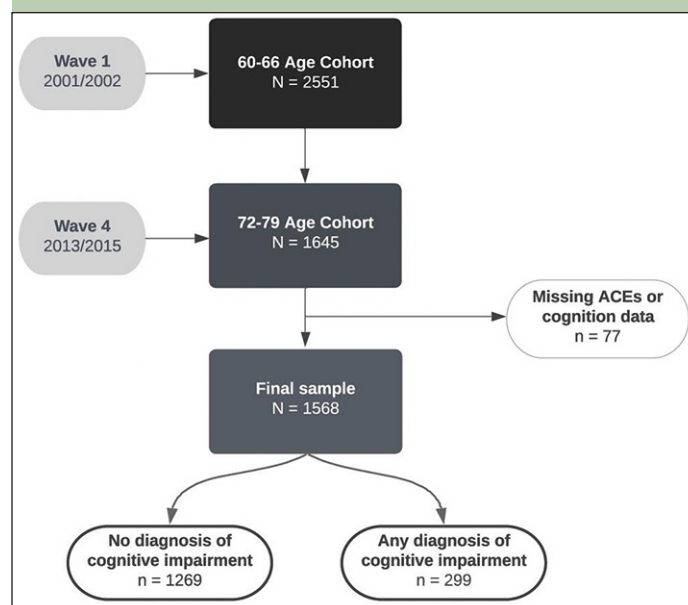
Wave 1
2001/2002

60-66 Age Cohort
N = 2551

Wave 4
2013/2015

72-79 Age Cohort
N = 1645

Missing ACEs or cognition data
n = 77

Final sample
N = 1568

No diagnosis of cognitive impairment
n = 1269

Any diagnosis of cognitive impairment
n = 299